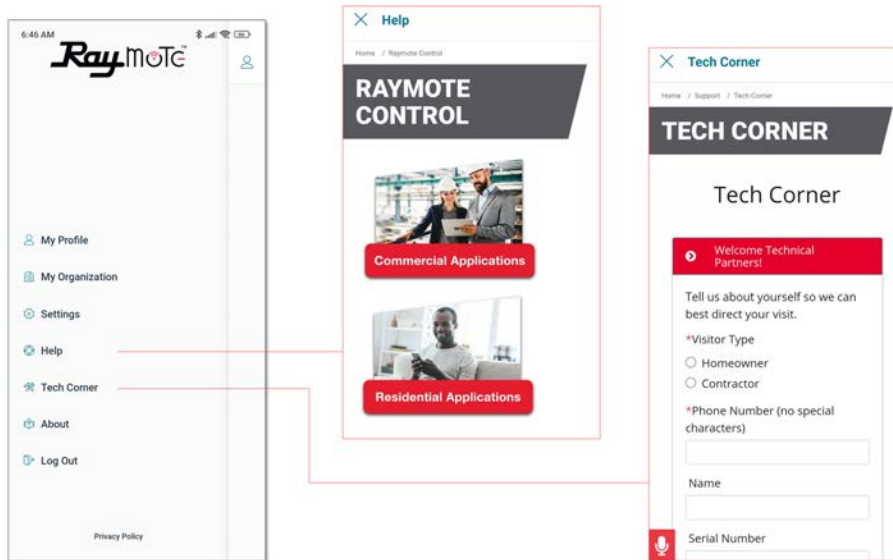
6:46 AM

RayMoTe

My Profile

My Organization

Settings

Help

Tech Corner

About

Log Out

Privacy Policy

Help

Home / Raymote Control

RAYMOTE CONTROL

Commercial Applications

Residential Applications

Tech Corner

Home / Support / Tech Corner

TECH CORNER

Tech Corner

Welcome Technical Partners!

Tell us about yourself so we can best direct your visit.

*Visitor Type

Homeowner

Contractor

*Phone Number (no special characters)

Name

Serial Number